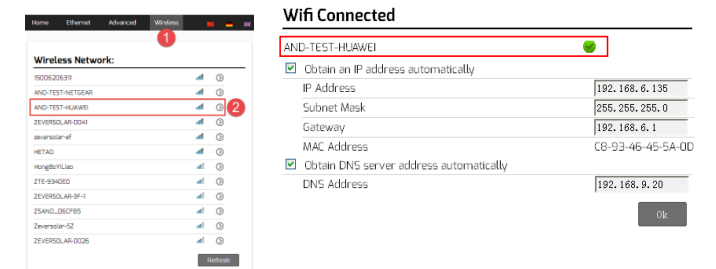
Home Ethernet Advanced Wireless

1

Wireless Network:

15006206311
AND-TEST-NETGEAR
AND-TEST-HUAWEI
ZEVERSOLAR-0041
zeversolar-ef
HETAO
HongBoYiLiao
ZTE-9340ED
ZEVERSOLAR-3F-1
ZSAND_06CF85
Zeversolar-SZ
ZEVERSOLAR-0026

2

Refresh

Wifi Connected

AND-TEST-HUAWEI

Obtain an IP address automatically

| IP Address | 192.168.6.135 |
|---|---|
| Subnet Mask | 255.255.255.0 |
| Gateway | 192.168.6.1 |
| MAC Address | C8-93-46-45-5A-0D |

Obtain DNS server address automatically

| DNS Address | 192.168.9.20 |
|---|---|

Ok